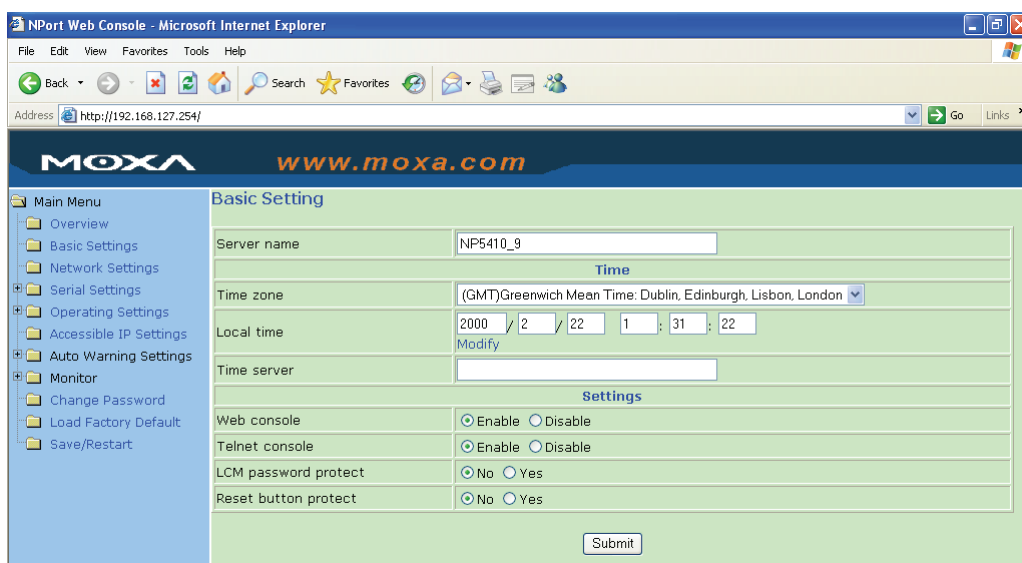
NPort Web Console - Microsoft Internet Explorer

File Edit View Favorites Tools Help

Back Search Favorites

Address http://192.168.127.254/ Go Links

MOXA www.moxa.com

Main Menu
Overview
Basic Settings
Network Settings
Serial Settings
Operating Settings
Accessible IP Settings
Auto Warning Settings
Monitor
Change Password
Load Factory Default
Save/Restart

Basic Setting

| Server name | NP5410_9 |
|---|---|
| **Time** | |
| Time zone | (GMT)Greenwich Mean Time: Dublin, Edinburgh, Lisbon, London |
| Local time | 2000 / 2 / 22 1 : 31 : 22 Modify |
| Time server | |
| **Settings** | |
| Web console | Enable Disable |
| Telnet console | Enable Disable |
| LCM password protect | No Yes |
| Reset button protect | No Yes |

Submit